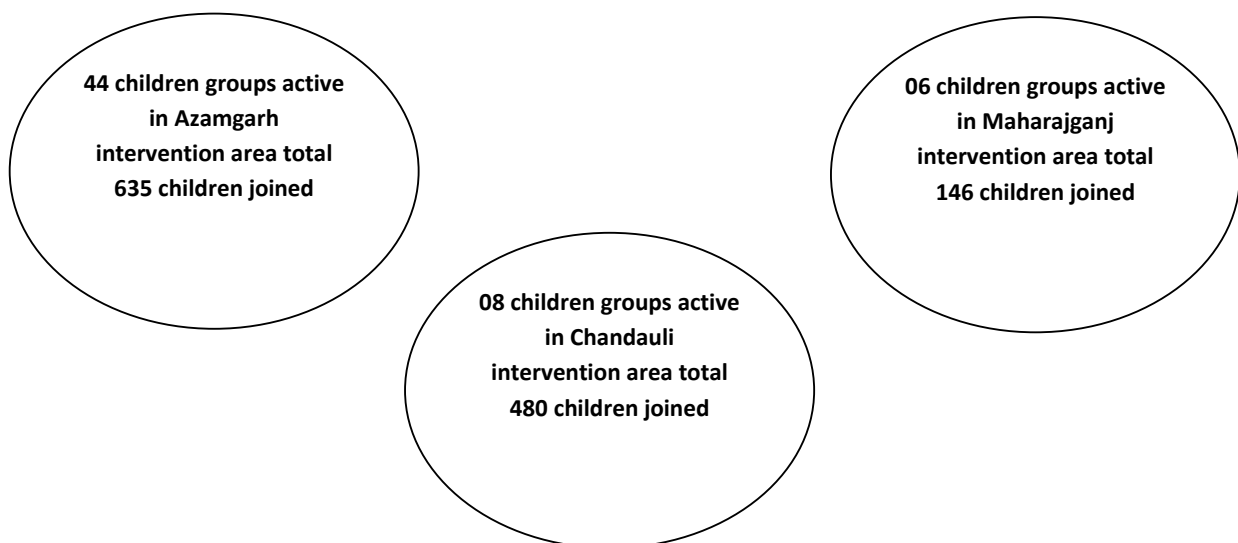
44 children groups active in Azamgarh intervention area total 635 children joined

06 children groups active in Maharajganj intervention area total 146 children joined

08 children groups active in Chandauli intervention area total 480 children joined